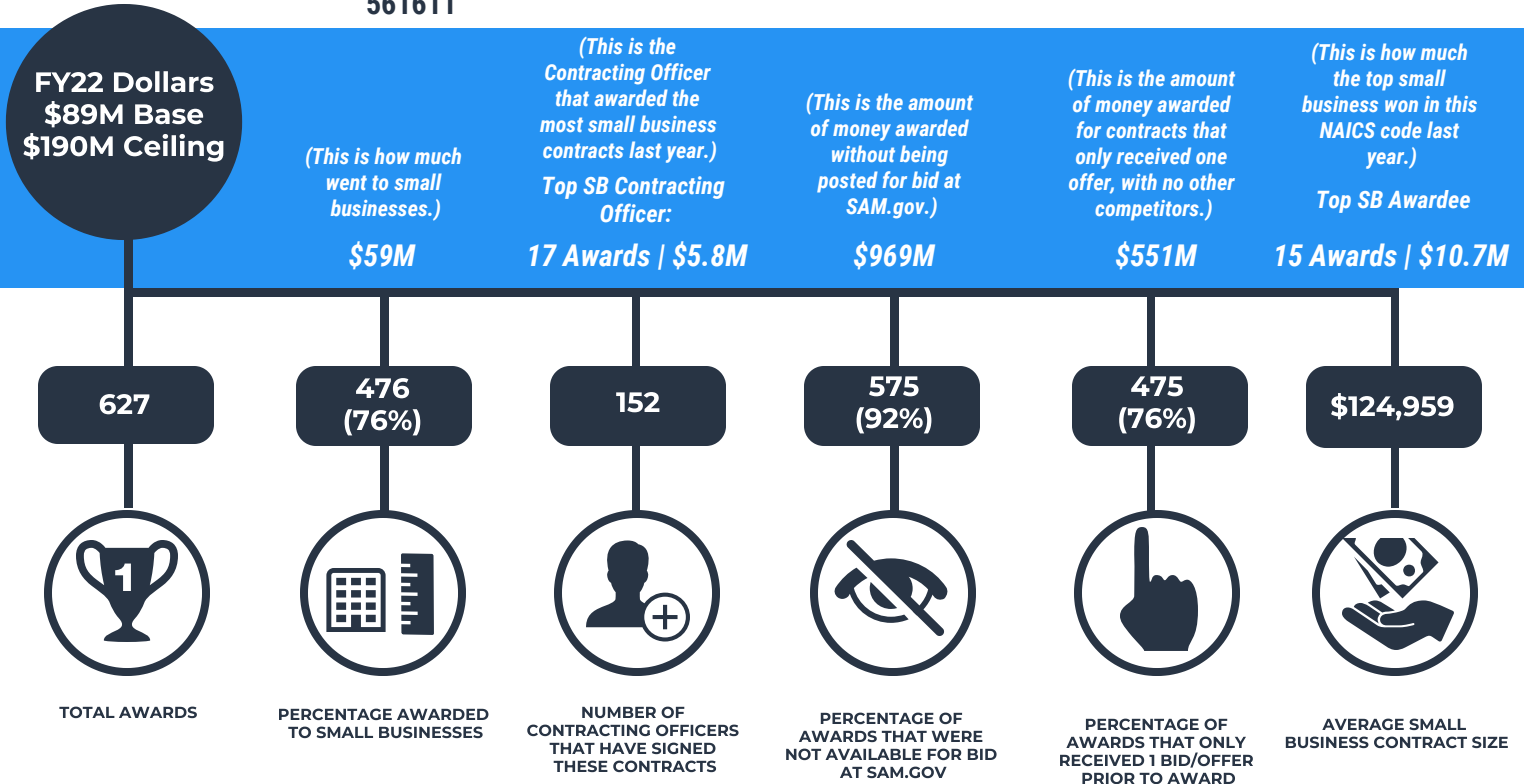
561611

FY22 Dollars
$89M Base
$190M Ceiling

(This is how much went to small businesses.)

$59M

(This is the Contracting Officer that awarded the most small business contracts last year.)

Top SB Contracting Officer:

17 Awards | $5.8M

(This is the amount of money awarded without being posted for bid at SAM.gov.)

$969M

(This is the amount of money awarded for contracts that only received one offer, with no other competitors.)

$551M

(This is how much the top small business won in this NAICS code last year.)

Top SB Awardee

15 Awards | $10.7M

627

476 (76%)

152

575 (92%)

475 (76%)

$124,959

1

TOTAL AWARDS

PERCENTAGE AWARDED TO SMALL BUSINESSES

NUMBER OF CONTRACTING OFFICERS THAT HAVE SIGNED THESE CONTRACTS

PERCENTAGE OF AWARDS THAT WERE NOT AVAILABLE FOR BID AT SAM.GOV

PERCENTAGE OF AWARDS THAT ONLY RECEIVED 1 BID/OFFER PRIOR TO AWARD

AVERAGE SMALL BUSINESS CONTRACT SIZE